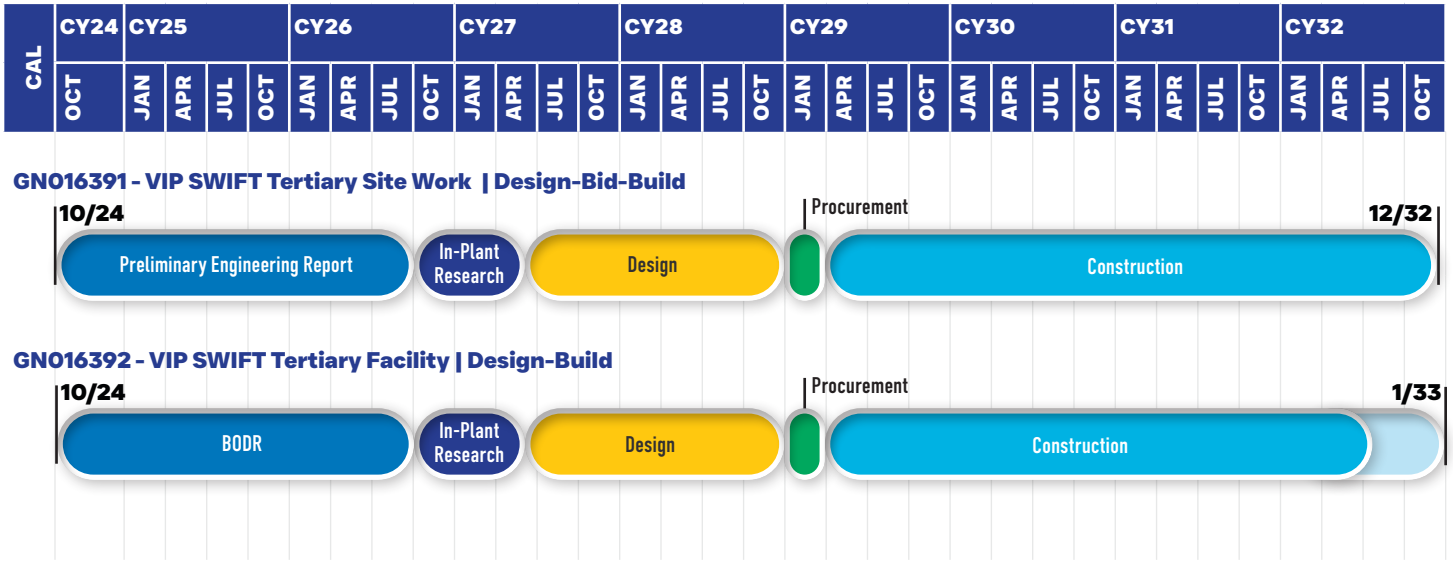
| CAL | CY24 | CY25 | | | | CY26 | | | | CY27 | | | | CY28 | | | | CY29 | | | | CY30 | | | | CY31 | | | | CY32 | | | |
|---|---|---|---|---|---|---|---|---|---|---|---|---|---|---|---|---|---|---|---|---|---|---|---|---|---|---|---|---|---|---|---|---|---|
| | OCT | JAN | APR | JUL | OCT | JAN | APR | JUL | OCT | JAN | APR | JUL | OCT | JAN | APR | JUL | OCT | JAN | APR | JUL | OCT | JAN | APR | JUL | OCT | JAN | APR | JUL | OCT | JAN | APR | JUL | OCT |

GN016391 - VIP SWIFT Tertiary Site Work | Design-Bid-Build

10/24

Procurement

12/32

Preliminary Engineering Report

In-Plant Research

Design

Construction

GN016392 - VIP SWIFT Tertiary Facility | Design-Build

10/24

Procurement

1/33

BODR

In-Plant Research

Design

Construction